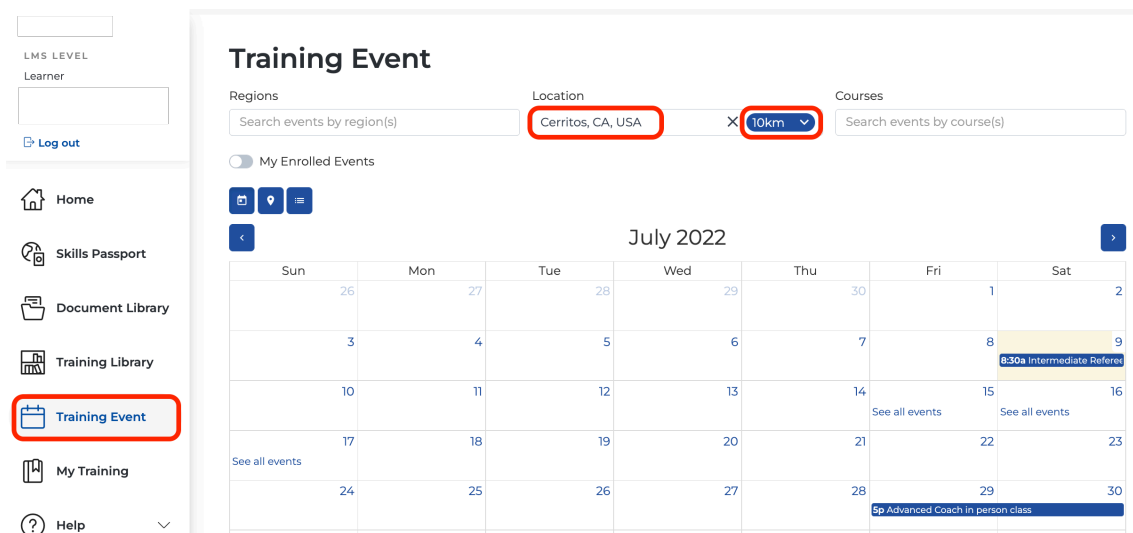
LMS LEVEL
Learner

Log out

Home

Skills Passport

Document Library

Training Library

Training Event

My Training

Help

Training Event

Regions
Search events by region(s)

Location
Cerritos, CA, USA ✕ 10km

Courses
Search events by course(s)

My Enrolled Events

‹ July 2022 ›

| Sun | Mon | Tue | Wed | Thu | Fri | Sat |
|---|---|---|---|---|---|---|
| 26 | 27 | 28 | 29 | 30 | 1 | 2 |
| 3 | 4 | 5 | 6 | 7 | 8 | 9 8:30a Intermediate Referee |
| 10 | 11 | 12 | 13 | 14 | 15 See all events | 16 See all events |
| 17 See all events | 18 | 19 | 20 | 21 | 22 | 23 |
| 24 | 25 | 26 | 27 | 28 | 29 5p Advanced Coach in person class | 30 |